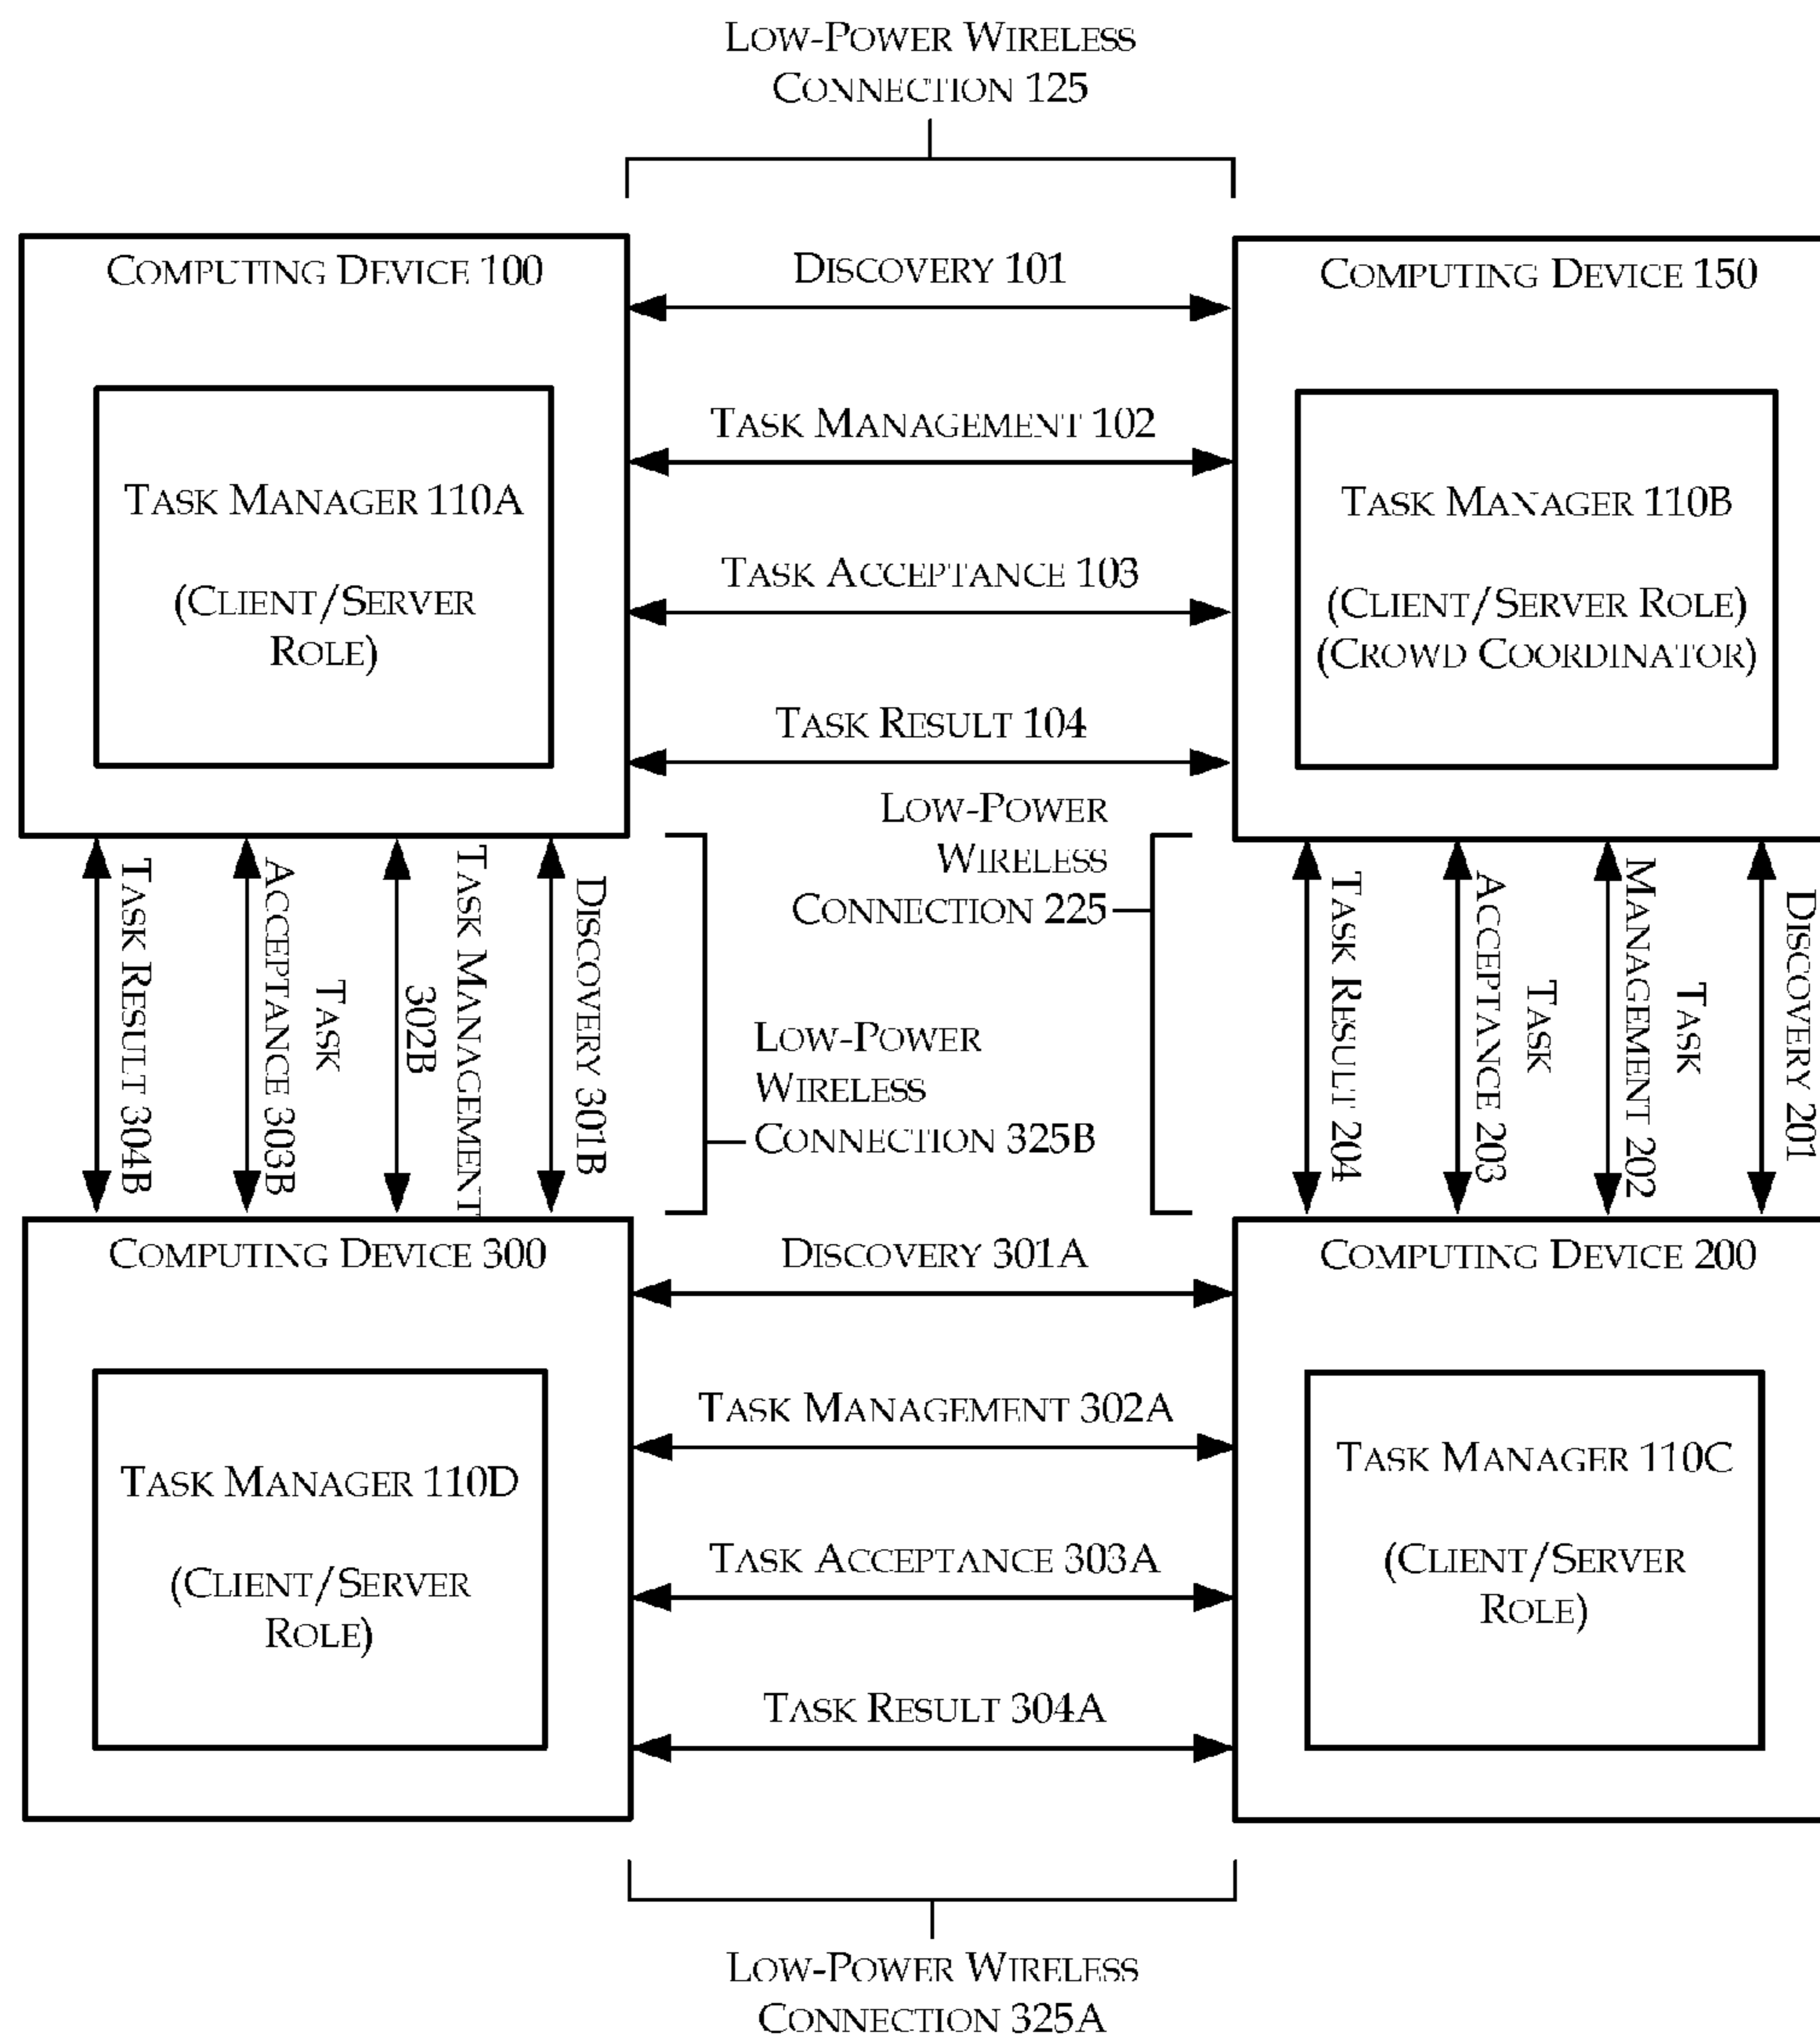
LOW-POWER WIRELESS CONNECTION 125

COMPUTING DEVICE 100

TASK MANAGER 110A

(CLIENT/SERVER ROLE)

DISCOVERY 101

TASK MANAGEMENT 102

TASK ACCEPTANCE 103

TASK RESULT 104

COMPUTING DEVICE 150

TASK MANAGER 110B

(CLIENT/SERVER ROLE)
(CROWD COORDINATOR)

LOW-POWER WIRELESS CONNECTION 225

TASK RESULT 304B

TASK ACCEPTANCE 303B

TASK MANAGEMENT 302B

DISCOVERY 301B

LOW-POWER WIRELESS CONNECTION 325B

TASK RESULT 204

TASK ACCEPTANCE 203

TASK MANAGEMENT 202

DISCOVERY 201

COMPUTING DEVICE 300

TASK MANAGER 110D

(CLIENT/SERVER ROLE)

DISCOVERY 301A

TASK MANAGEMENT 302A

TASK ACCEPTANCE 303A

TASK RESULT 304A

COMPUTING DEVICE 200

TASK MANAGER 110C

(CLIENT/SERVER ROLE)

LOW-POWER WIRELESS CONNECTION 325A